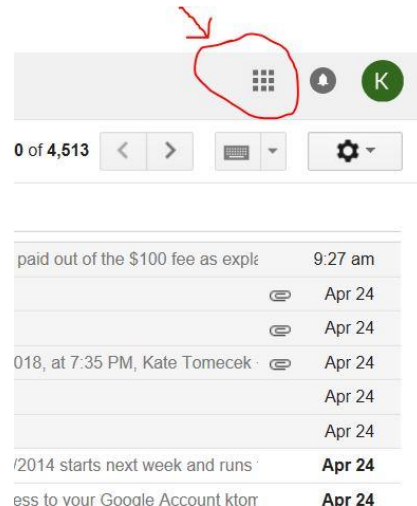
K

0 of 4,513

paid out of the $100 fee as expla 9:27 am

Apr 24

Apr 24

018, at 7:35 PM, Kate Tomecek Apr 24

Apr 24

Apr 24

/2014 starts next week and runs Apr 24

ess to your Google Account ktom Apr 24